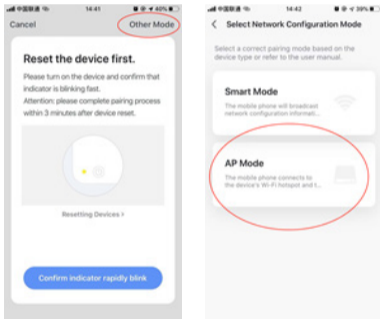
中国联通 14:41 40%

Cancel

Other Mode

Reset the device first.

Please turn on the device and confirm that indicator is blinking fast.

Attention: please complete pairing process within 3 minutes after device reset.

Resetting Devices >

Confirm indicator rapidly blink

中国联通 14:42 39%

Select Network Configuration Mode

Select a correct pairing mode based on the device type or refer to the user manual.

Smart Mode

The mobile phone will broadcast network configuration informati...

AP Mode

The mobile phone connects to the device's Wi-Fi hotspot and t...